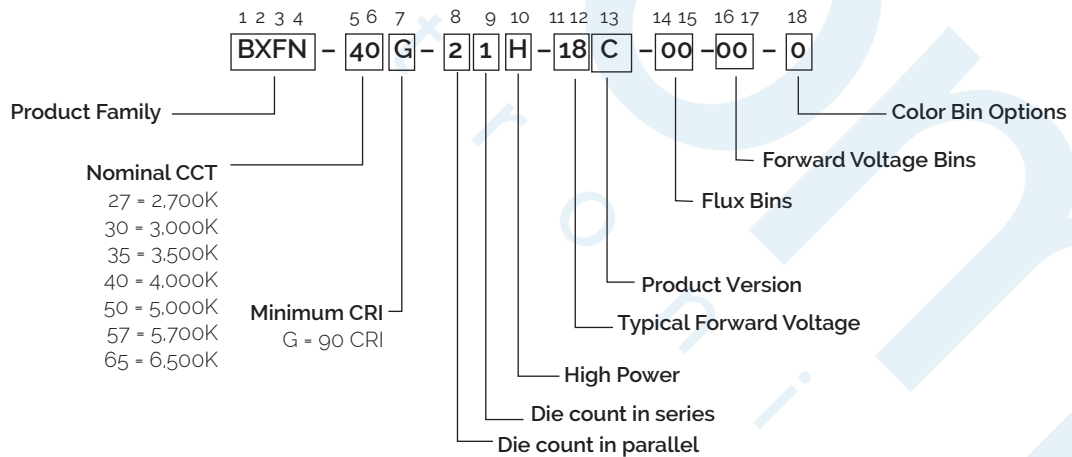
1 2 3 4 5 6 7 8 9 10 11 12 13 14 15 16 17 18

BXFN – 40 G – 2 1 H – 18 C – 00 – 00 – 0

Product Family

Nominal CCT
27 = 2,700K
30 = 3,000K
35 = 3,500K
40 = 4,000K
50 = 5,000K
57 = 5,700K
65 = 6,500K

Minimum CRI
G = 90 CRI

Die count in parallel

Die count in series

High Power

Typical Forward Voltage

Product Version

Flux Bins

Forward Voltage Bins

Color Bin Options